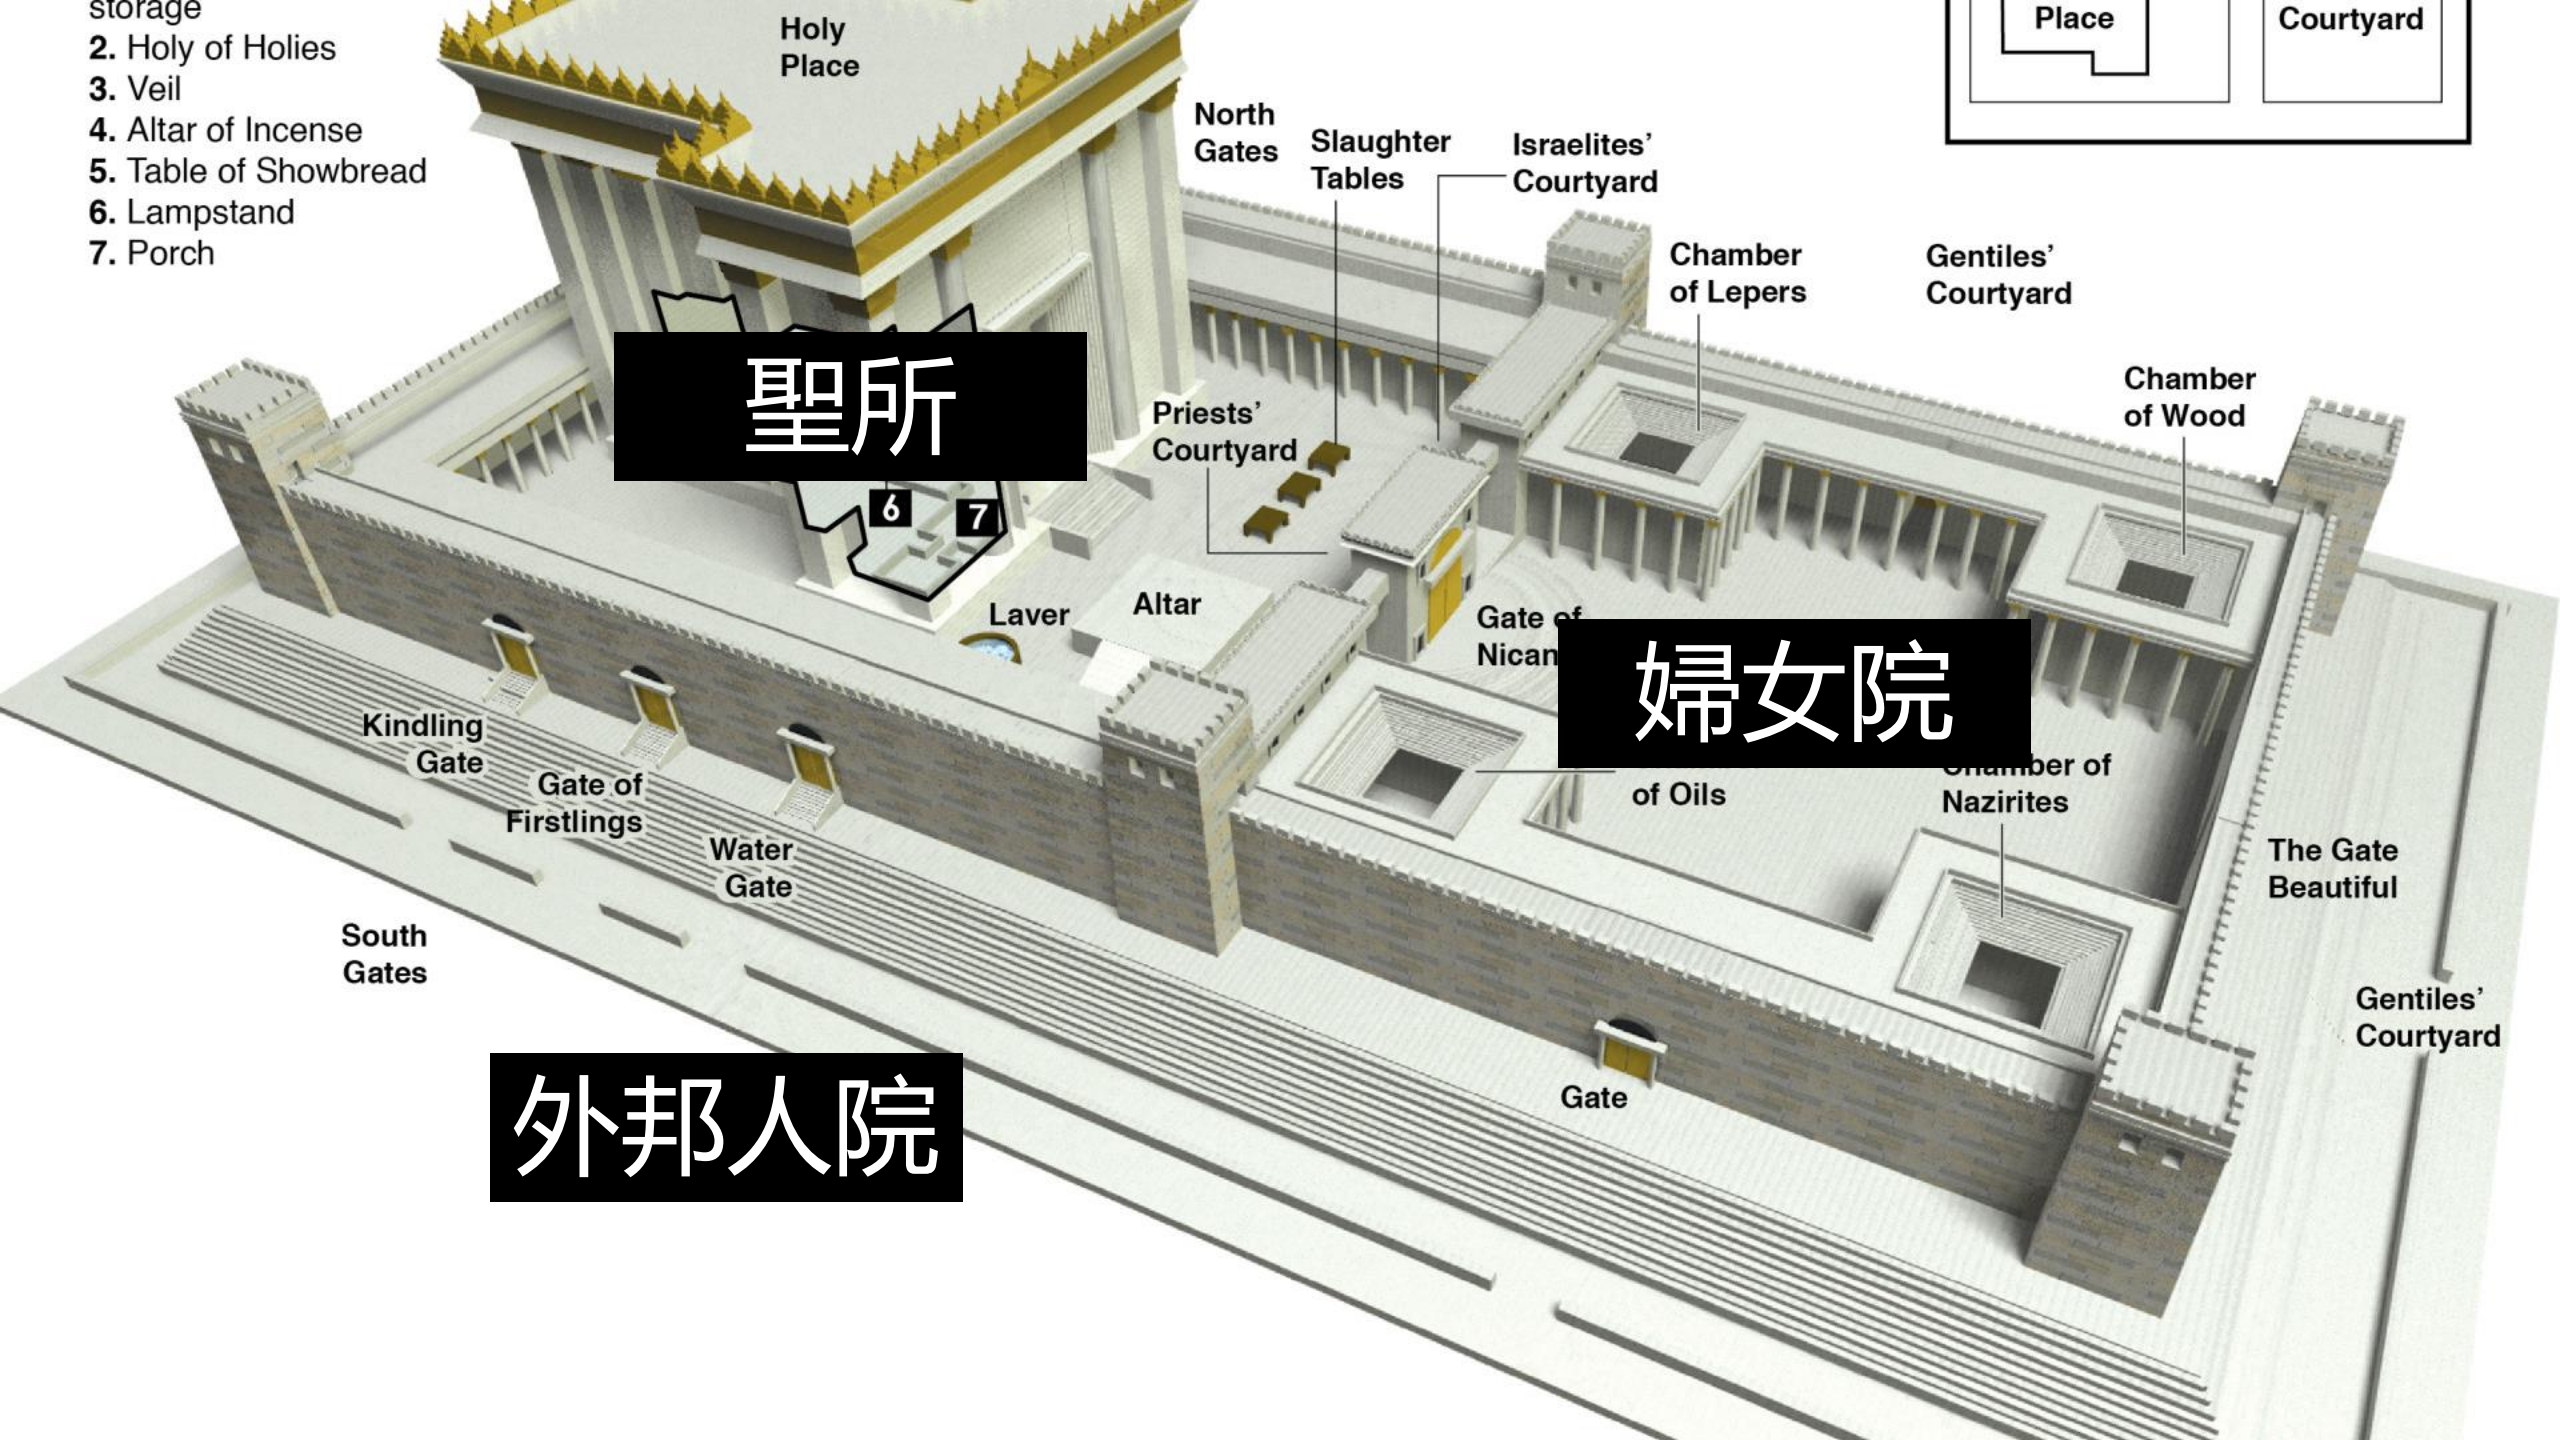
storage
2. Holy of Holies
3. Veil
4. Altar of Incense
5. Table of Showbread
6. Lampstand
7. Porch

Holy Place

Place

Courtyard

North Gates

Slaughter Tables

Israelites' Courtyard

Chamber of Lepers

Gentiles' Courtyard

聖所

Chamber of Wood

Priests' Courtyard

6

7

Laver

Altar

Gate of Nican

婦女院

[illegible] of Oils

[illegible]ber of Nazirites

Kindling Gate

Gate of Firstlings

Water Gate

The Gate Beautiful

South Gates

Gentiles' Courtyard

Gate

外邦人院